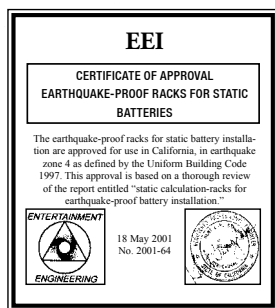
EEI

CERTIFICATE OF APPROVAL
EARTHQUAKE-PROOF RACKS FOR STATIC BATTERIES

The earthquake-proof racks for static battery installation are approved for use in California, in earthquake zone 4 as defined by the Uniform Building Code 1997. This approval is based on a thorough review of the report entitled "static calculation-racks for earthquake-proof battery installation."

ENTERTAINMENT
ENGINEERING

18 May 2001
No. 2001-64

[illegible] OF CALIFORNIA